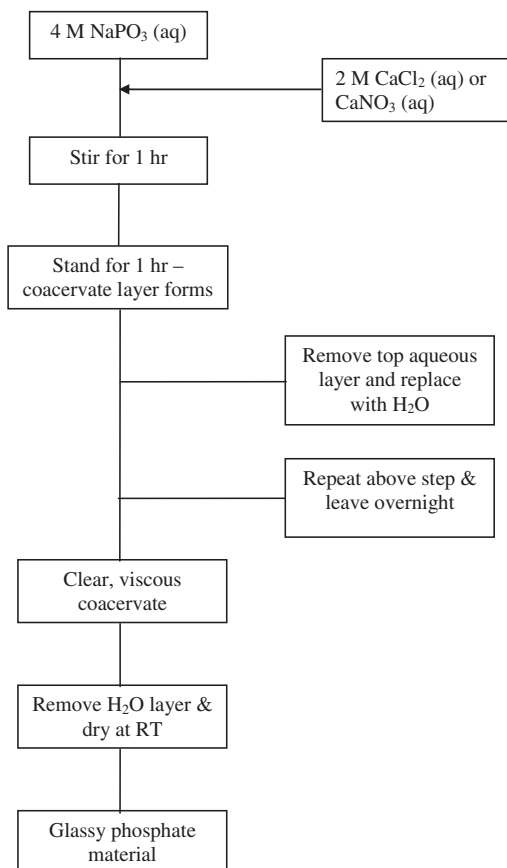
4 M $NaPO_3$ (aq)

2 M $CaCl_2$ (aq) or $CaNO_3$ (aq)

Stir for 1 hr

Stand for 1 hr – coacervate layer forms

Remove top aqueous layer and replace with $H_2O$

Repeat above step & leave overnight

Clear, viscous coacervate

Remove $H_2O$ layer & dry at RT

Glassy phosphate material